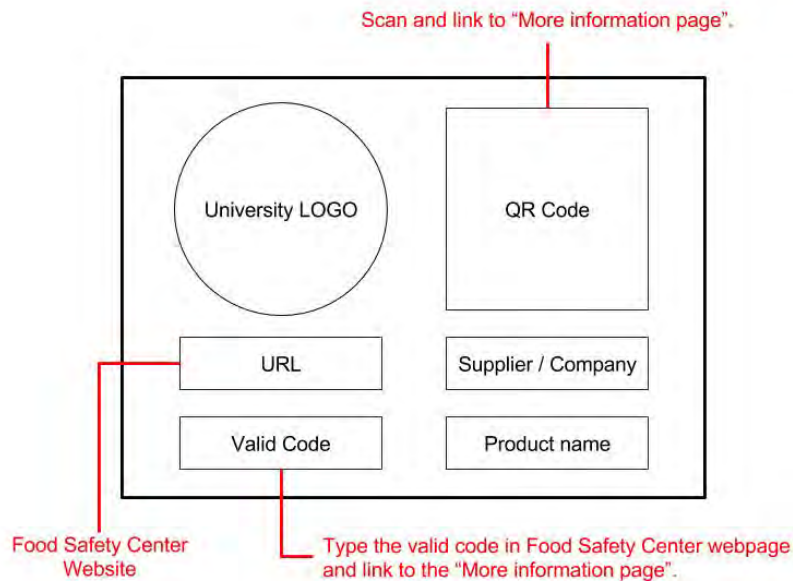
Scan and link to "More information page".

University LOGO

QR Code

URL

Supplier / Company

Valid Code

Product name

Food Safety Center Website

Type the valid code in Food Safety Center webpage and link to the "More information page".